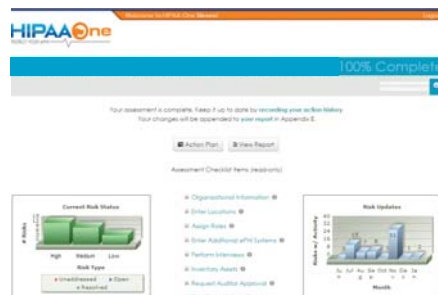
HIPAA One

PROTECT YOUR APPS

Welcome to HIPAA One Skewer!

Logo

100% Complete

Your assessment is complete. Keep it up to date by recording your action history.
Your changes will be appended to your report in Appendix E.

Action Plan

View Report

Assessment Checklist Items (read-only)

Current Risk Status

# Risks

High Medium Low

Risk Type

Unaddressed Open Resolved

Organizational Information

Enter Locations

Assign Roles

Enter Additional ePHI Systems

Perform Interviews

Inventory Assets

Request Auditor Approval

Risk Updates

Risks w/ Activity

Month

40
35
30
25
20
15
10
5
0

Ju Jul Au Se Oct No De Ja